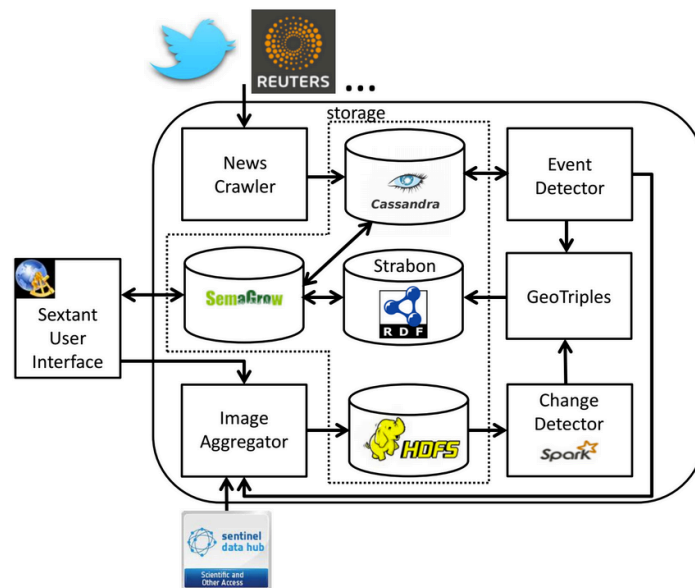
REUTERS ...

storage

News Crawler

Cassandra

Event Detector

Sextant User Interface

SemaGrow

Strabon

RDF

GeoTriples

Image Aggregator

HDFS

Change Detector

Spark

sentinel data hub

Scientific and Other Access